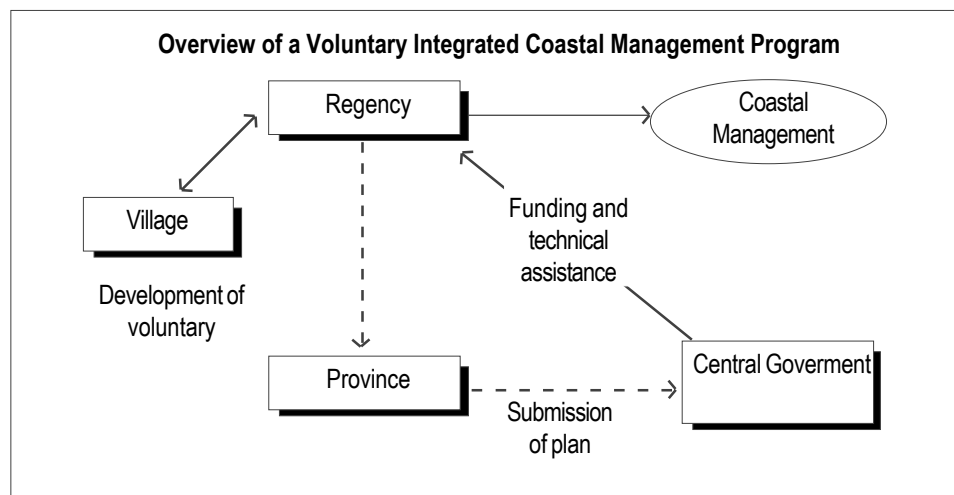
Overview of a Voluntary Integrated Coastal Management Program

Regency

Coastal Management

Village

Funding and technical assistance

Development of voluntary

Province

Central Goverment

Submission of plan